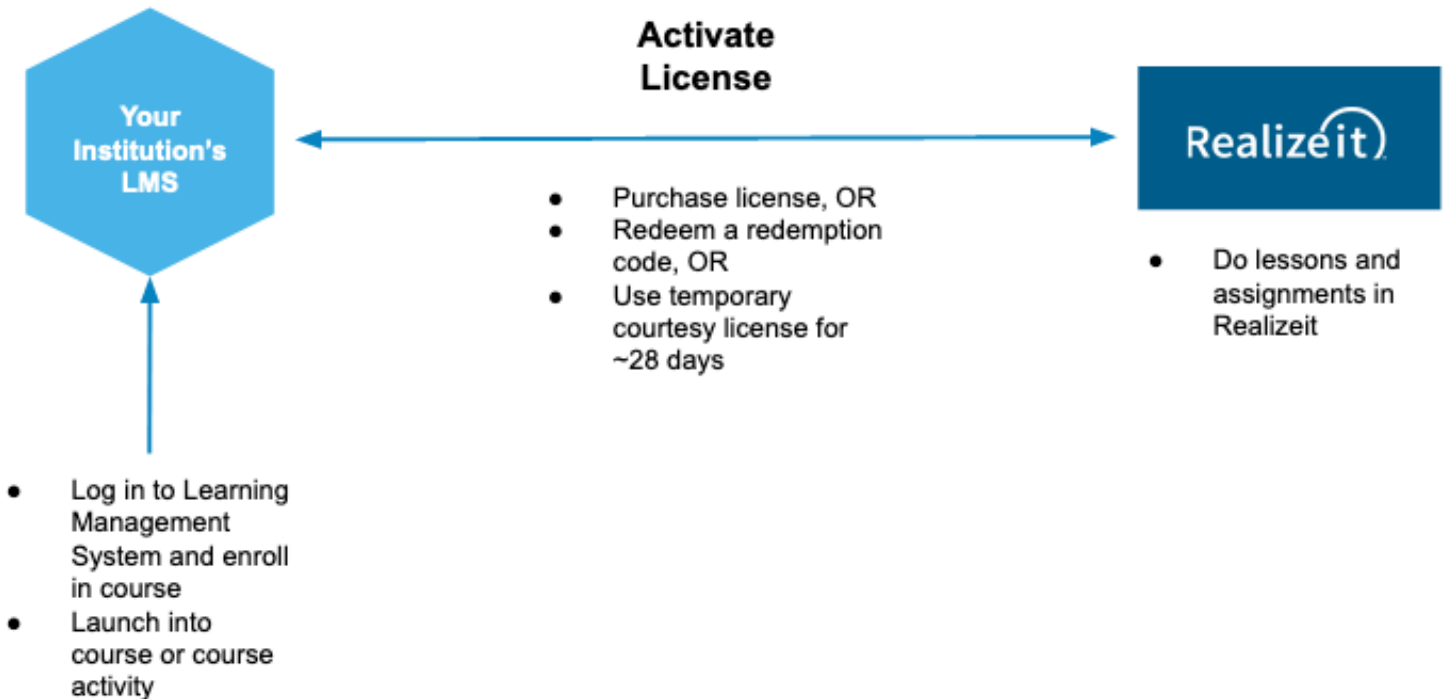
Your Institution's LMS

Activate License

Realizeit

- Purchase license, OR
- Redeem a redemption code, OR
- Use temporary courtesy license for ~28 days

- Do lessons and assignments in Realizeit

- Log in to Learning Management System and enroll in course
- Launch into course or course activity